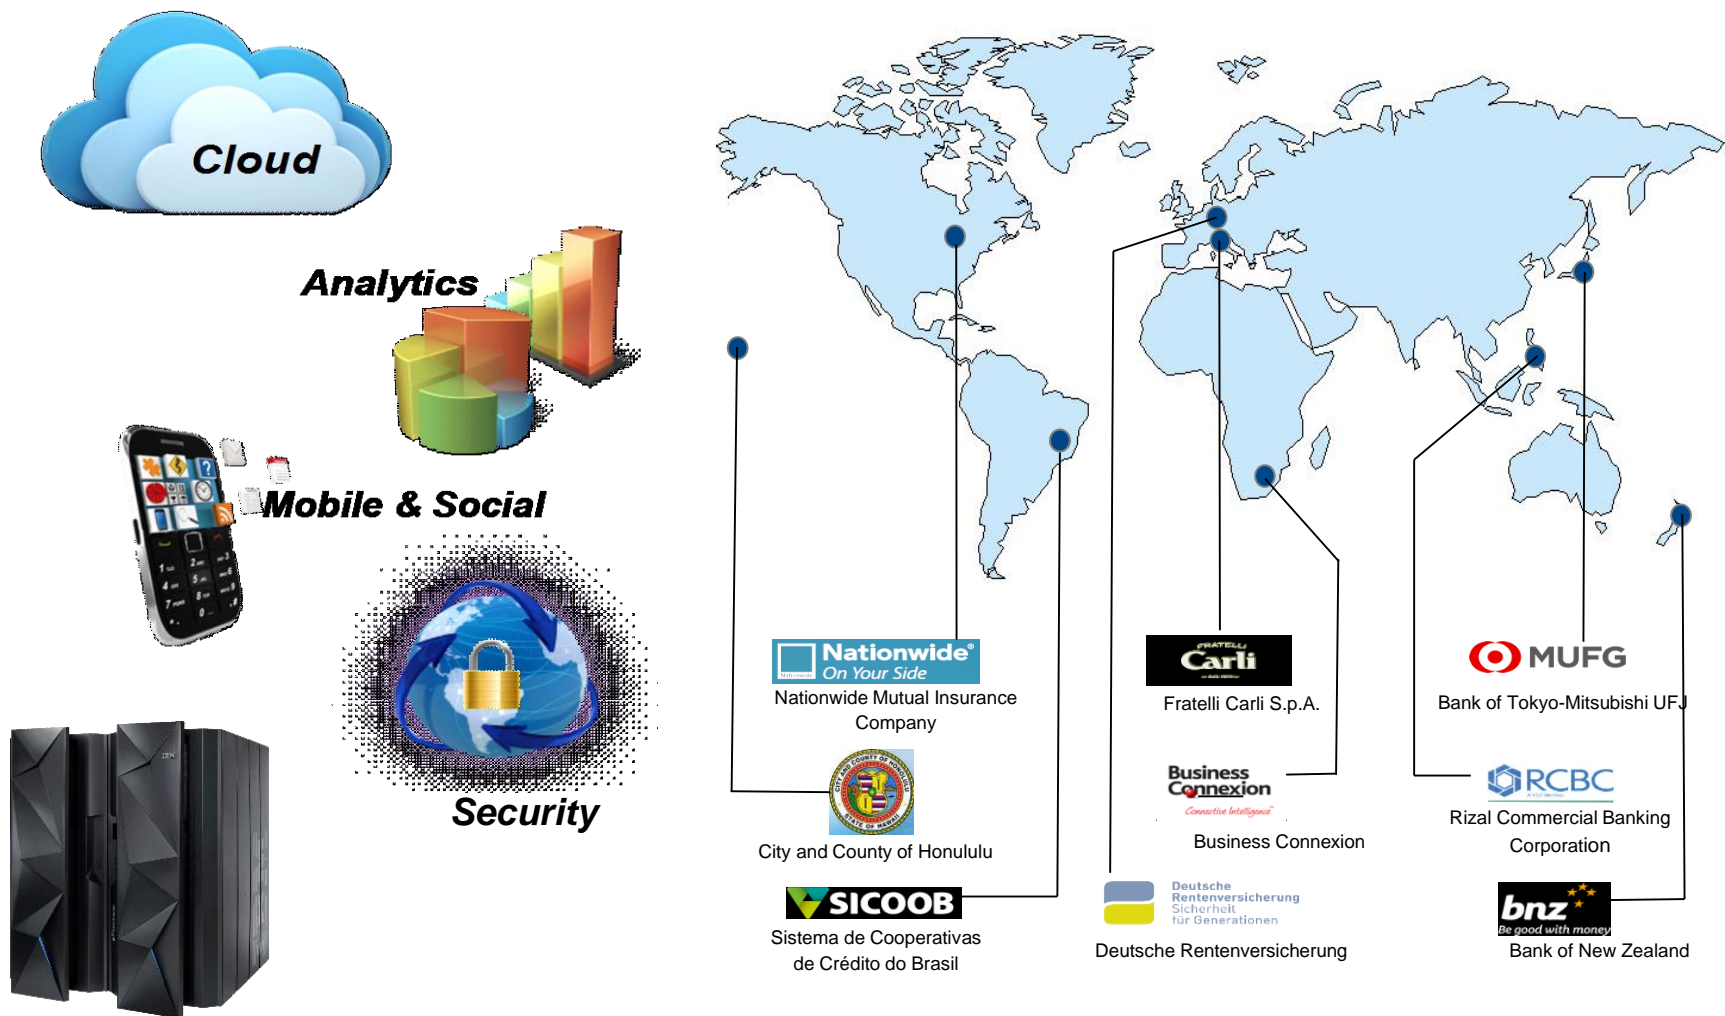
Cloud

Analytics

Mobile & Social

Security

Nationwide® On Your Side
Nationwide Mutual Insurance Company

City and County of Honolulu

SICOOB
Sistema de Cooperativas de Crédito do Brasil

Fratelli Carli
Fratelli Carli S.p.A.

Business Connexion
Connective Intelligence
Business Connexion

Deutsche Rentenversicherung
Sicherheit für Generationen
Deutsche Rentenversicherung

MUFG
Bank of Tokyo-Mitsubishi UFJ

RCBC
Rizal Commercial Banking Corporation

bnz
Be good with money
Bank of New Zealand